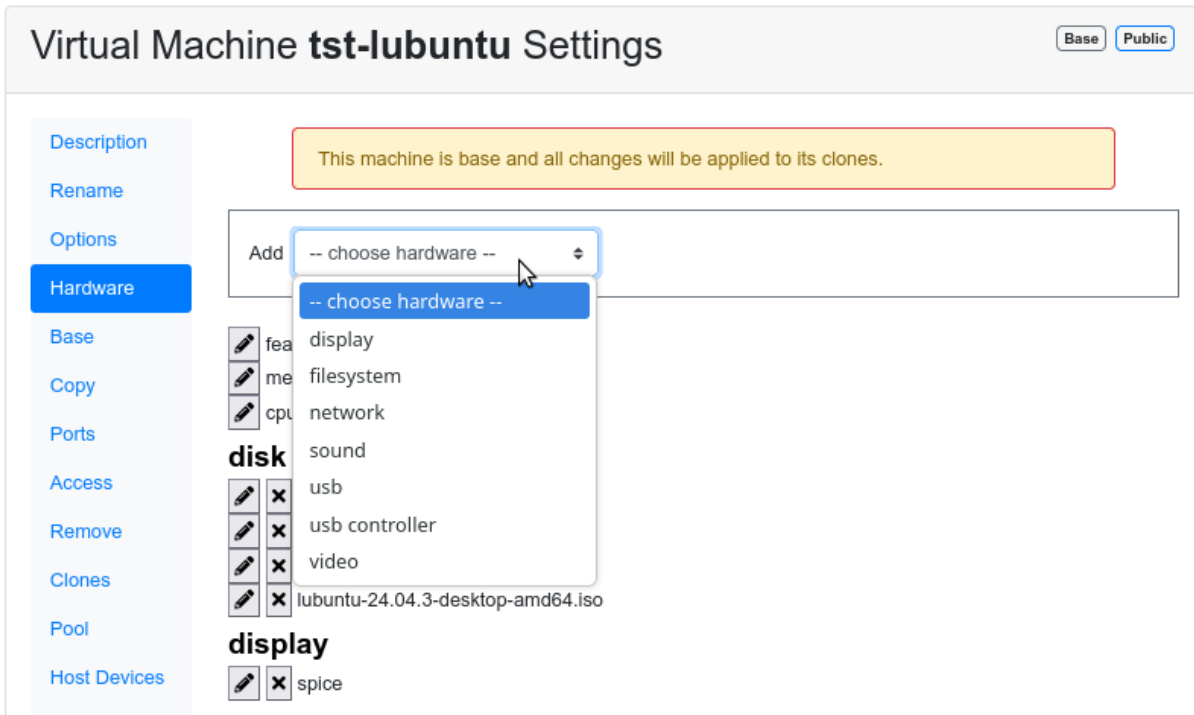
Virtual Machine **tst-lubuntu** Settings

Base Public

Description
Rename
Options
Hardware
Base
Copy
Ports
Access
Remove
Clones
Pool
Host Devices

This machine is base and all changes will be applied to its clones.

Add -- choose hardware --

-- choose hardware --
display
filesystem
network
sound
usb
usb controller
video

fea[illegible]
me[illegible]
cpu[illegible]

**disk**

lubuntu-24.04.3-desktop-amd64.iso

**display**

spice